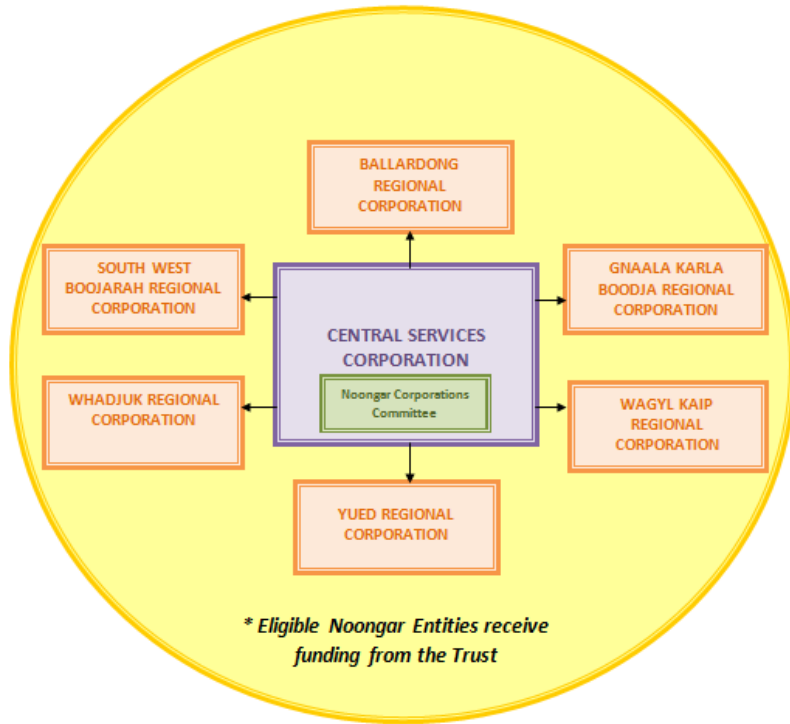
BALLARDONG REGIONAL CORPORATION

SOUTH WEST BOOJARAH REGIONAL CORPORATION

GNAALA KARLA BOODJA REGIONAL CORPORATION

CENTRAL SERVICES CORPORATION

Noongar Corporations Committee

WHADJUK REGIONAL CORPORATION

WAGYL KAIP REGIONAL CORPORATION

YUED REGIONAL CORPORATION

* Eligible Noongar Entities receive funding from the Trust